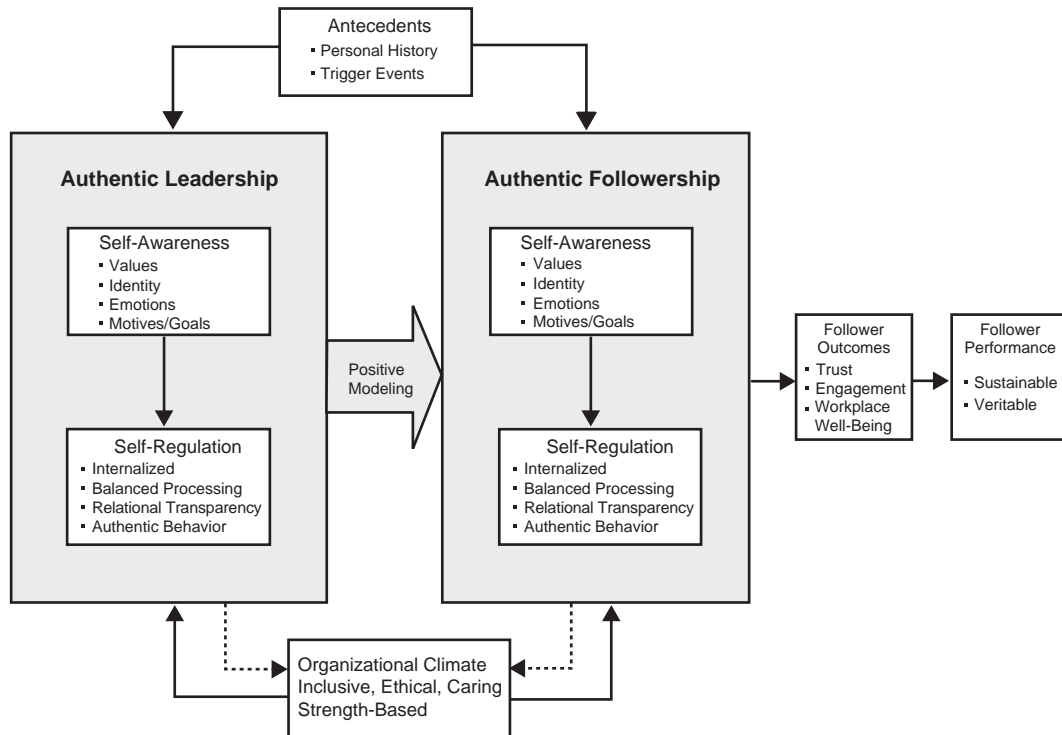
Antecedents
- Personal History
- Trigger Events

Authentic Leadership

Self-Awareness
- Values
- Identity
- Emotions
- Motives/Goals

Self-Regulation
- Internalized
- Balanced Processing
- Relational Transparency
- Authentic Behavior

Positive Modeling

Authentic Followership

Self-Awareness
- Values
- Identity
- Emotions
- Motives/Goals

Self-Regulation
- Internalized
- Balanced Processing
- Relational Transparency
- Authentic Behavior

Follower Outcomes
- Trust
- Engagement
- Workplace Well-Being

Follower Performance
- Sustainable
- Veritable

Organizational Climate
Inclusive, Ethical, Caring
Strength-Based